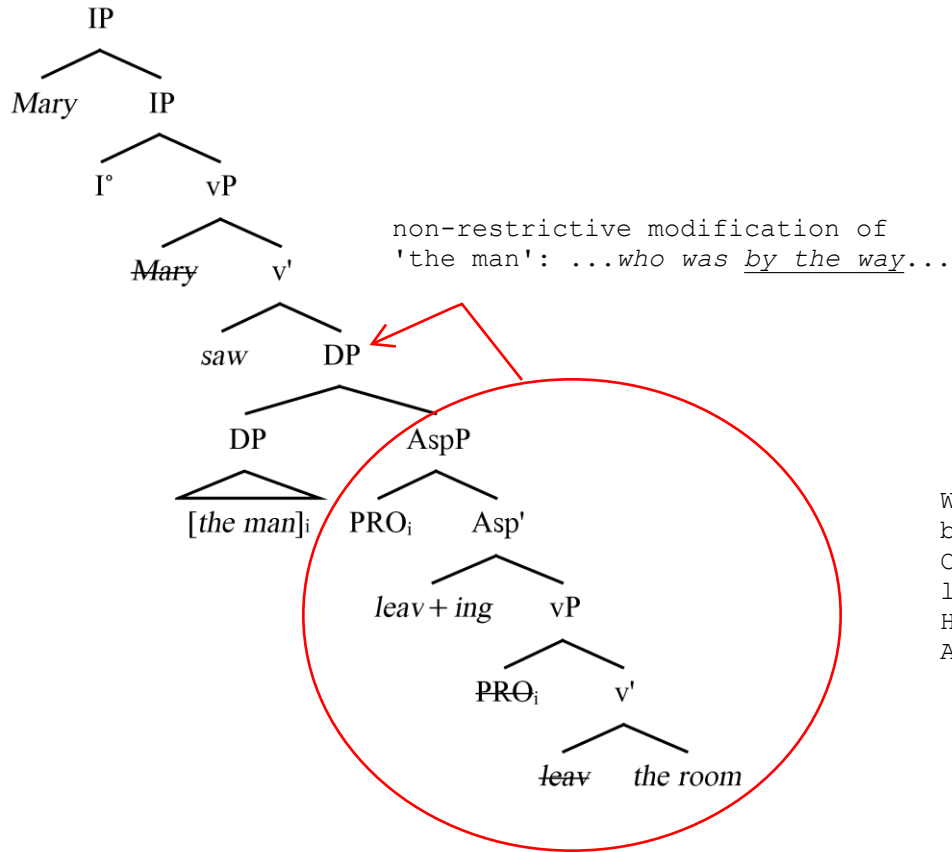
IP

Mary IP

I° vP

~~Mary~~ v'

saw DP

DP AspP

[the man]$_i$ PRO$_i$ Asp'

leav + ing vP

~~PRO~~$_i$ v'

~~leav~~ the room

non-restrictive modification of 'the man': ...who was by the way...

W
b
C
l
H
A